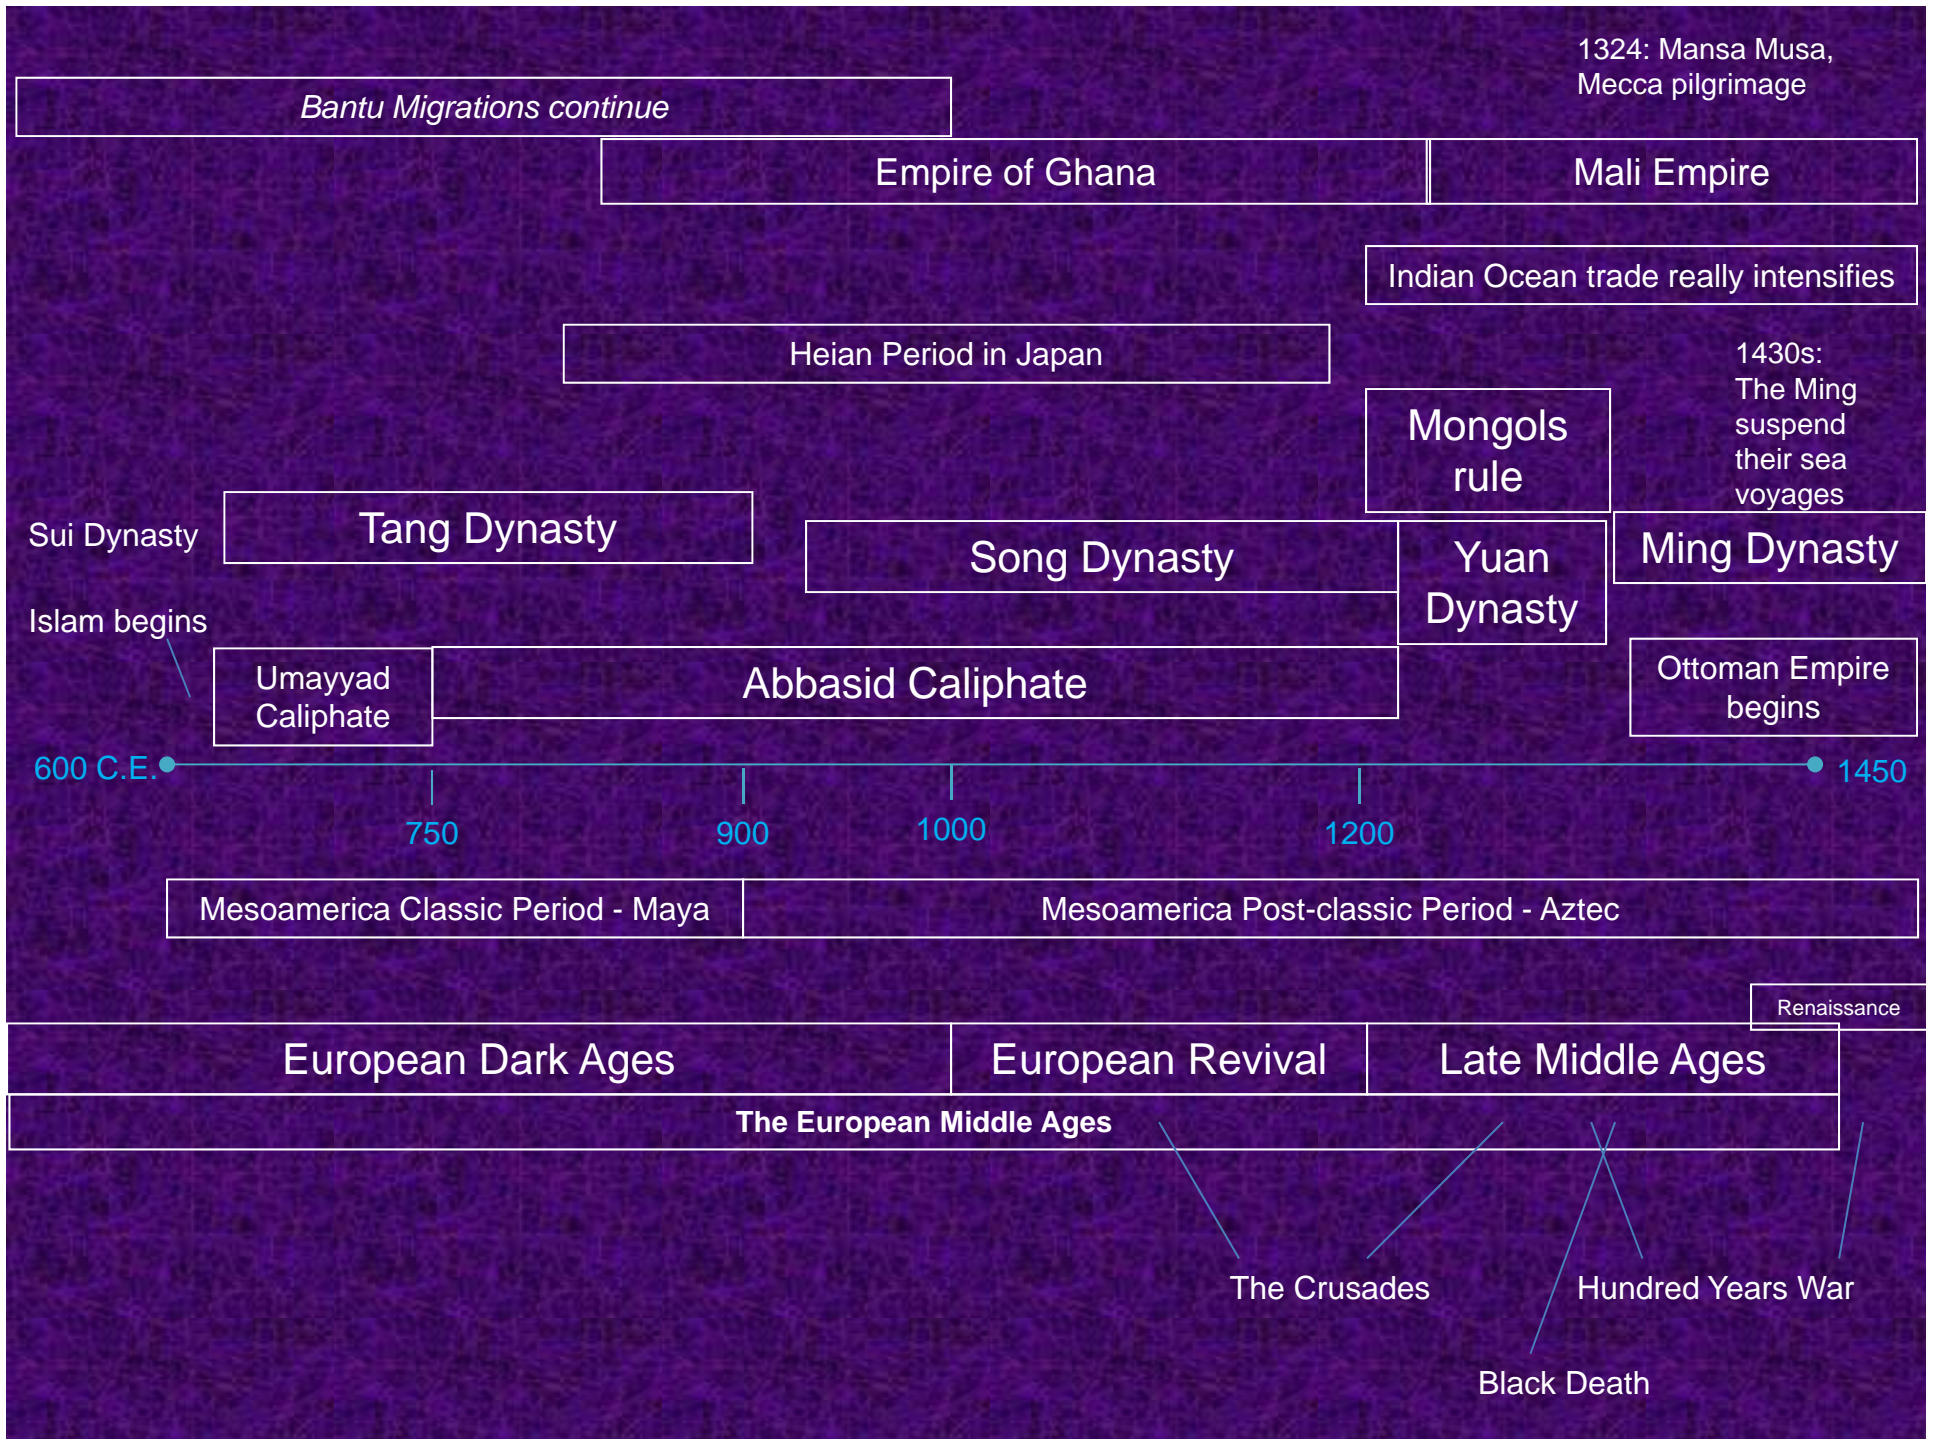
1324: Mansa Musa, Mecca pilgrimage

Bantu Migrations continue

Empire of Ghana

Mali Empire

Indian Ocean trade really intensifies

Heian Period in Japan

1430s: The Ming suspend their sea voyages

Mongols rule

Sui Dynasty

Tang Dynasty

Song Dynasty

Yuan Dynasty

Ming Dynasty

Islam begins

Umayyad Caliphate

Abbasid Caliphate

Ottoman Empire begins

600 C.E.

1450

750

900

1000

1200

Mesoamerica Classic Period - Maya

Mesoamerica Post-classic Period - Aztec

Renaissance

European Dark Ages

European Revival

Late Middle Ages

The European Middle Ages

The Crusades

Hundred Years War

Black Death